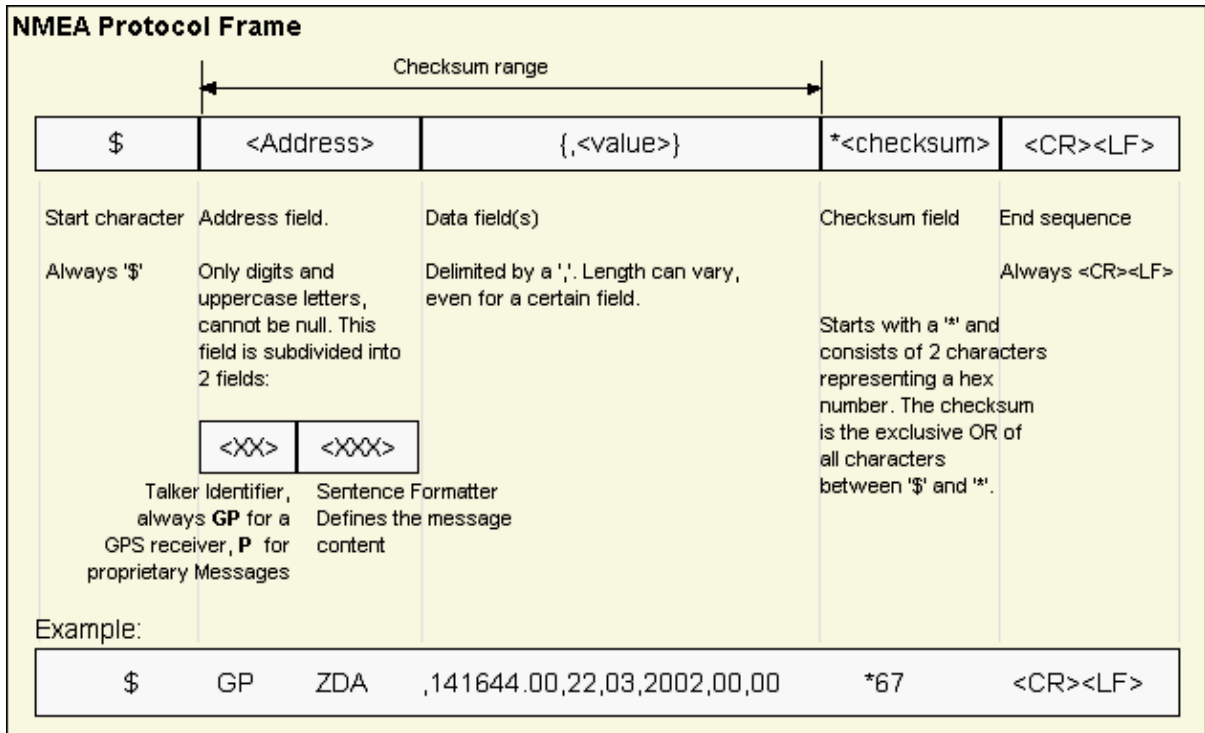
NMEA Protocol Frame

Checksum range

| \$ | <Address> | {,<value>} | *<checksum> | <CR><LF> |
|---|---|---|---|---|

Start character

Always '\$'

Address field.

Only digits and uppercase letters, cannot be null. This field is subdivided into 2 fields:

<XX> <XXX>

Talker Identifier, always **GP** for a GPS receiver, **P** for proprietary Messages

Sentence Formatter Defines the message content

Data field(s)

Delimited by a ','. Length can vary, even for a certain field.

Checksum field

Starts with a '*' and consists of 2 characters representing a hex number. The checksum is the exclusive OR of all characters between '\$' and '*'.

End sequence

Always <CR><LF>

Example:

| \$ | GP | ZDA | ,141644.00,22,03,2002,00,00 | *67 | <CR><LF> |
|---|---|---|---|---|---|